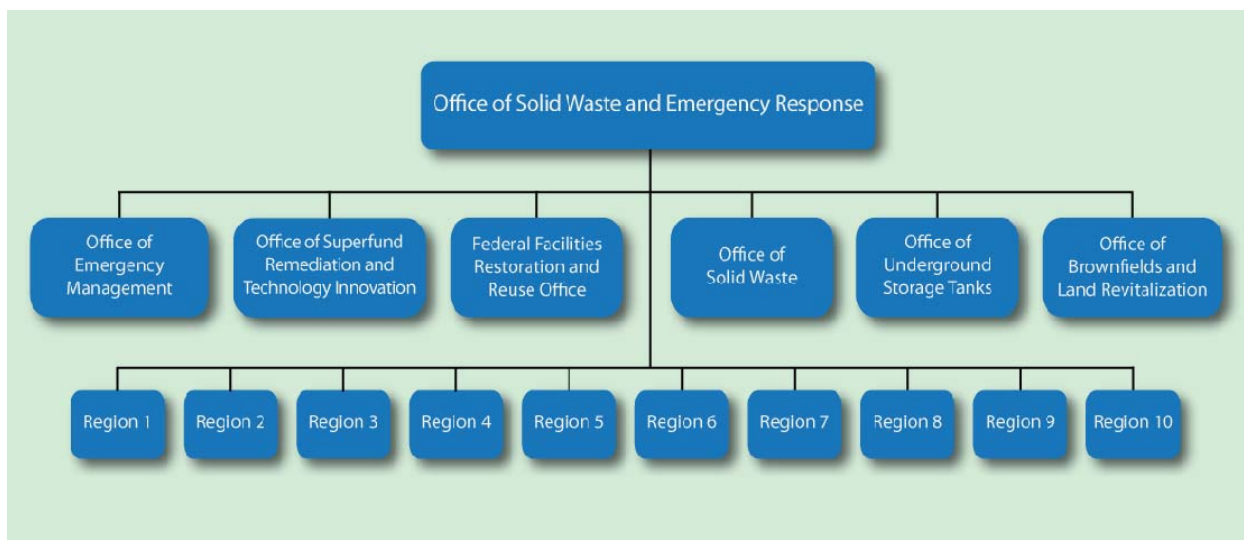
Office of Solid Waste and Emergency Response

Office of Emergency Management

Office of Superfund Remediation and Technology Innovation

Federal Facilities Restoration and Reuse Office

Office of Solid Waste

Office of Underground Storage Tanks

Office of Brownfields and Land Revitalization

Region 1

Region 2

Region 3

Region 4

Region 5

Region 6

Region 7

Region 8

Region 9

Region 10